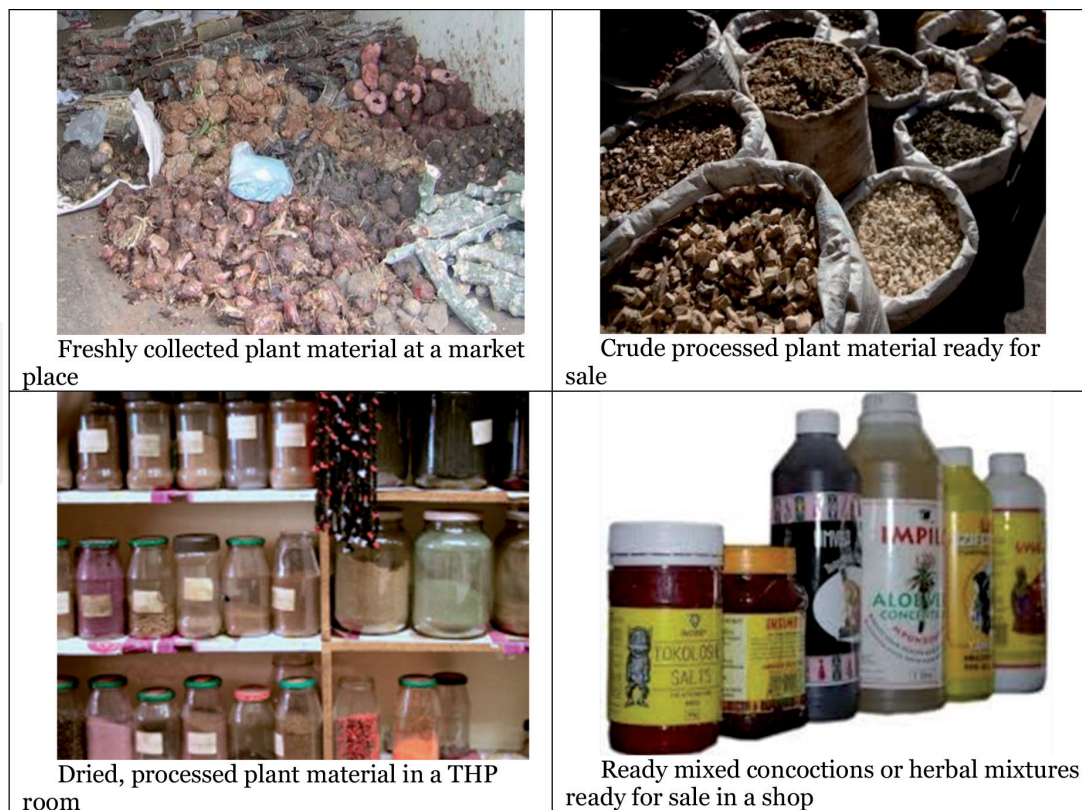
| Freshly collected plant material at a market place | Crude processed plant material ready for sale |
|---|---|
| Dried, processed plant material in a THP room | TOKOLOSHE SALTS IMPILO ALOE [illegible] Ready mixed concoctions or herbal mixtures ready for sale in a shop |